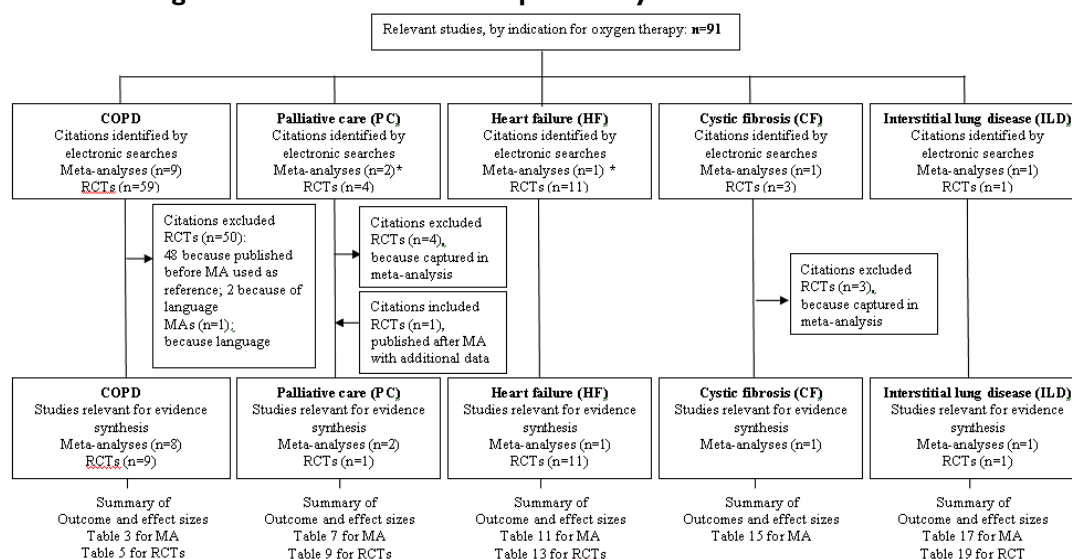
Relevant studies, by indication for oxygen therapy: n=91

COPD
Citations identified by electronic searches
Meta-analyses (n=9)
RCTs (n=59)

Palliative care (PC)
Citations identified by electronic searches
Meta-analyses (n=2)*
RCTs (n=4)

Heart failure (HF)
Citations identified by electronic searches
Meta-analyses (n=1) *
RCTs (n=11)

Cystic fibrosis (CF)
Citations identified by electronic searches
Meta-analyses (n=1)
RCTs (n=3)

Interstitial lung disease (ILD)
Citations identified by electronic searches
Meta-analyses (n=1)
RCTs (n=1)

Citations excluded
RCTs (n=50):
48 because published before MA used as reference; 2 because of language
MAs (n=1);
because language

Citations excluded
RCTs (n=4),
because captured in meta-analysis

Citations included
RCTs (n=1),
published after MA with additional data

Citations excluded
RCTs (n=3),
because captured in meta-analysis

COPD
Studies relevant for evidence synthesis
Meta-analyses (n=8)
RCTs (n=9)

Palliative care (PC)
Studies relevant for evidence synthesis
Meta-analyses (n=2)
RCTs (n=1)

Heart failure (HF)
Studies relevant for evidence synthesis
Meta-analyses (n=1)
RCTs (n=11)

Cystic fibrosis (CF)
Studies relevant for evidence synthesis
Meta-analyses (n=1)

Interstitial lung disease (ILD)
Studies relevant for evidence synthesis
Meta-analyses (n=1)
RCTs (n=1)

Summary of Outcome and effect sizes
Table 3 for MA
Table 5 for RCTs

Summary of Outcome and effect sizes
Table 7 for MA
Table 9 for RCTs

Summary of Outcome and effect sizes
Table 11 for MA
Table 13 for RCTs

Summary of Outcomes and effect sizes
Table 15 for MA

Summary of Outcome and effect sizes
Table 17 for MA
Table 19 for RCT